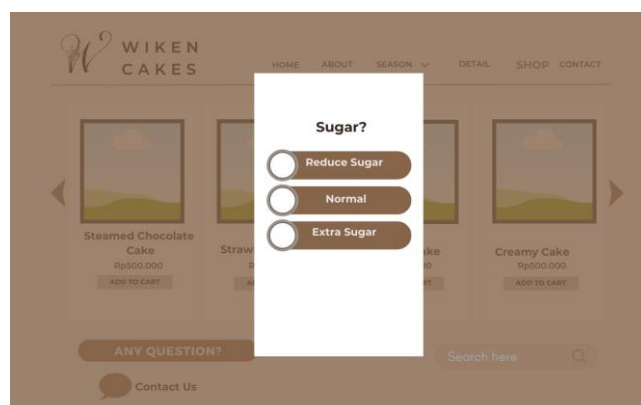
W WIKEN CAKES

HOME ABOUT SEASON DETAIL SHOP CONTACT

Sugar?

Reduce Sugar

Normal

Extra Sugar

Steamed Chocolate Cake
Rp500.000
ADD TO CART

Straw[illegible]

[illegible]ake
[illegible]0
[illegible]T

Creamy Cake
Rp500.000
ADD TO CART

ANY QUESTION?

Contact Us

Search here